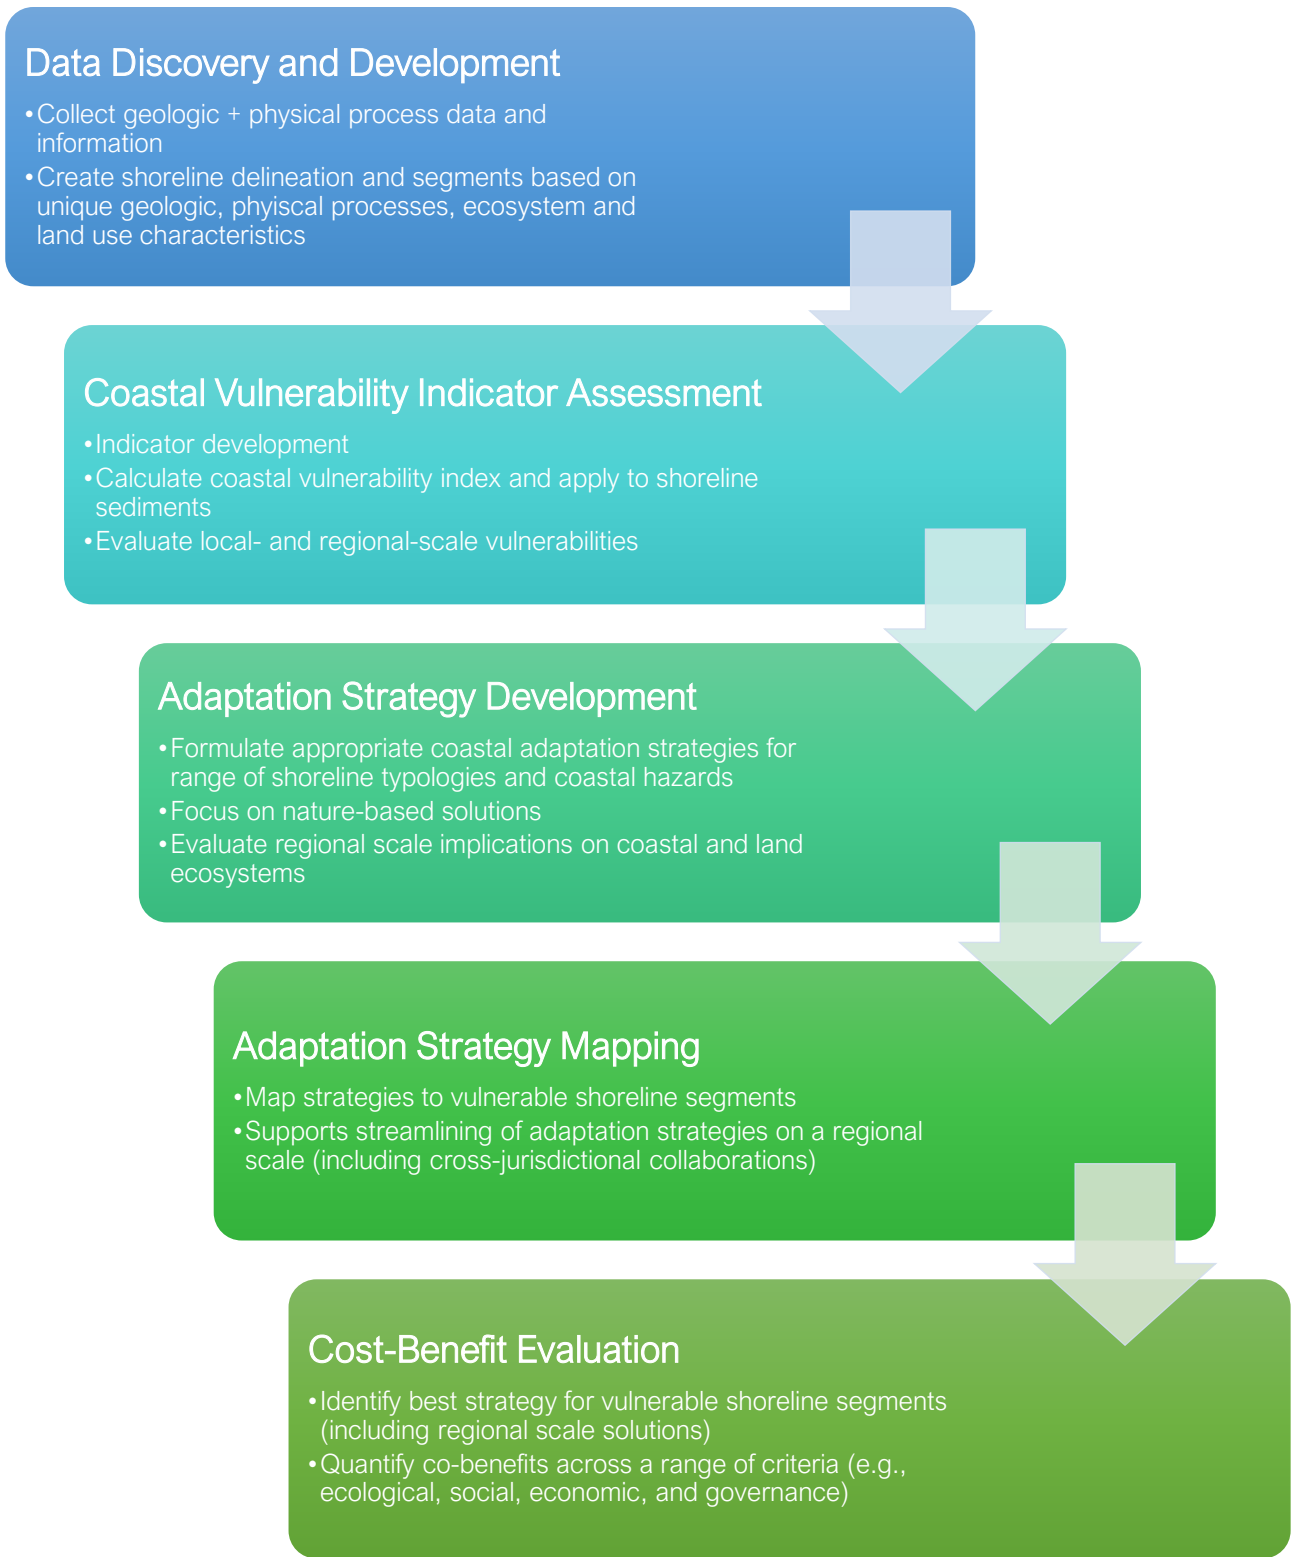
Data Discovery and Development

• Collect geologic + physical process data and information
• Create shoreline delineation and segments based on unique geologic, phyiscal processes, ecosystem and land use characteristics

Coastal Vulnerability Indicator Assessment

• Indicator development
• Calculate coastal vulnerability index and apply to shoreline sediments
• Evaluate local- and regional-scale vulnerabilities

Adaptation Strategy Development

• Formulate appropriate coastal adaptation strategies for range of shoreline typologies and coastal hazards
• Focus on nature-based solutions
• Evaluate regional scale implications on coastal and land ecosystems

Adaptation Strategy Mapping

• Map strategies to vulnerable shoreline segments
• Supports streamlining of adaptation strategies on a regional scale (including cross-jurisdictional collaborations)

Cost-Benefit Evaluation

• Identify best strategy for vulnerable shoreline segments (including regional scale solutions)
• Quantify co-benefits across a range of criteria (e.g., ecological, social, economic, and governance)